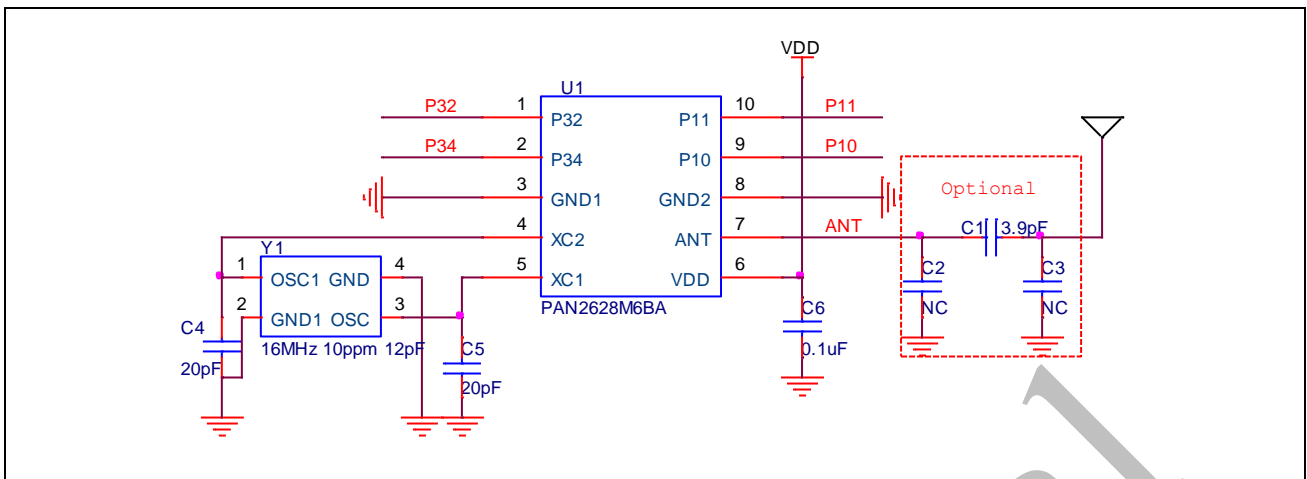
VDD
U1
P32 1 P32
P34 2 P34
3 GND1
4 XC2
5 XC1
P11 10 P11
P10 9 P10
GND2 8
ANT 7 ANT
VDD 6
PAN2628M6BA
Y1
1 OSC1 GND 4
2 GND1 OSC 3
16MHz 10ppm 12pF
C4
20pF
C5
20pF
C6
0.1uF
Optional
C1 3.9pF
C2
NC
C3
NC